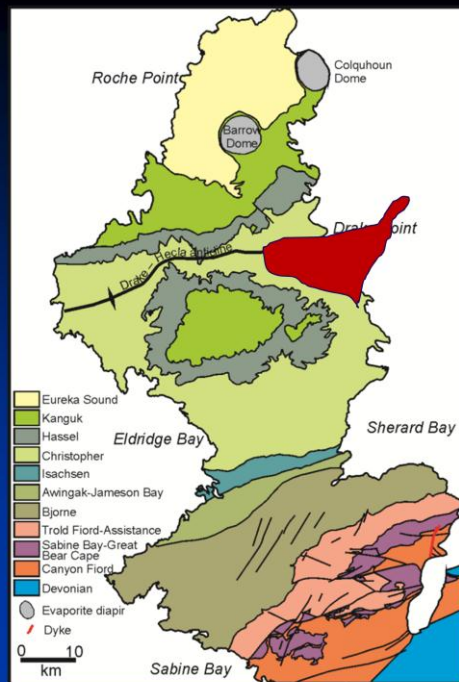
Roche Point

Colquhoun Dome

Barrow Dome

Drake Point

Drake - Hecla anticline

Eureka Sound
Kanguk
Hassel
Christopher
Isachsen
Awingak-Jameson Bay
Bjorne
Trold Fiord-Assistance
Sabine Bay-Great Bear Cape
Canyon Fiord
Devonian
Evaporite diapir
Dyke

0 10
km

Eldridge Bay

Sherard Bay

Sabine Bay